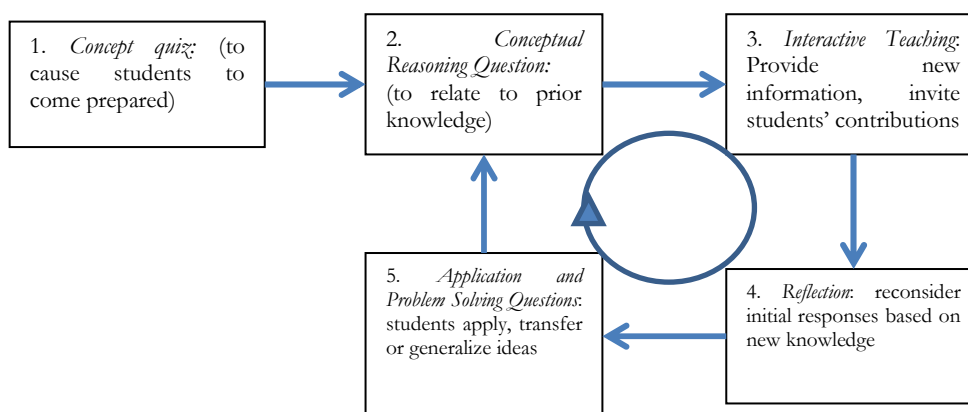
1. *Concept quiz:* (to cause students to come prepared)

2. *Conceptual Reasoning Question:* (to relate to prior knowledge)

3. *Interactive Teaching*: Provide new information, invite students' contributions

4. *Reflection*: reconsider initial responses based on new knowledge

5. *Application and Problem Solving Questions*: students apply, transfer or generalize ideas